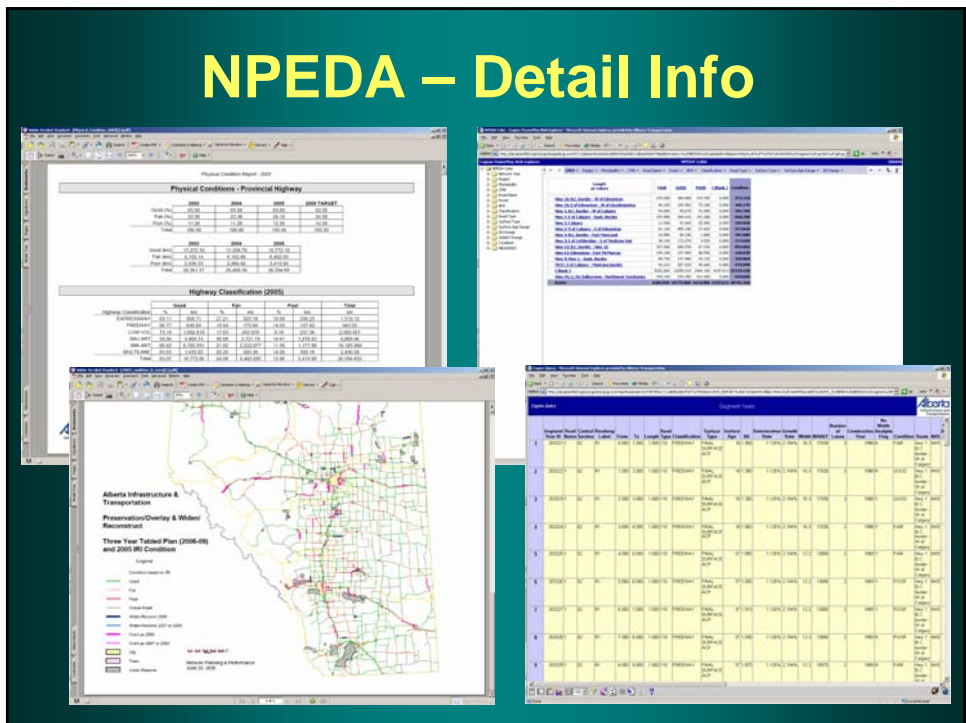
NPEDA – Detail Info

Physical Conditions - Provincial Highway

Highway Classification (2005)

Alberta Infrastructure & Transportation

Preservation/Overlay & Widen/ Reconstruct

Three Year Tabled Plan (2006-08) and 2005 IRI Condition

Legend

Segment Years

Alberta